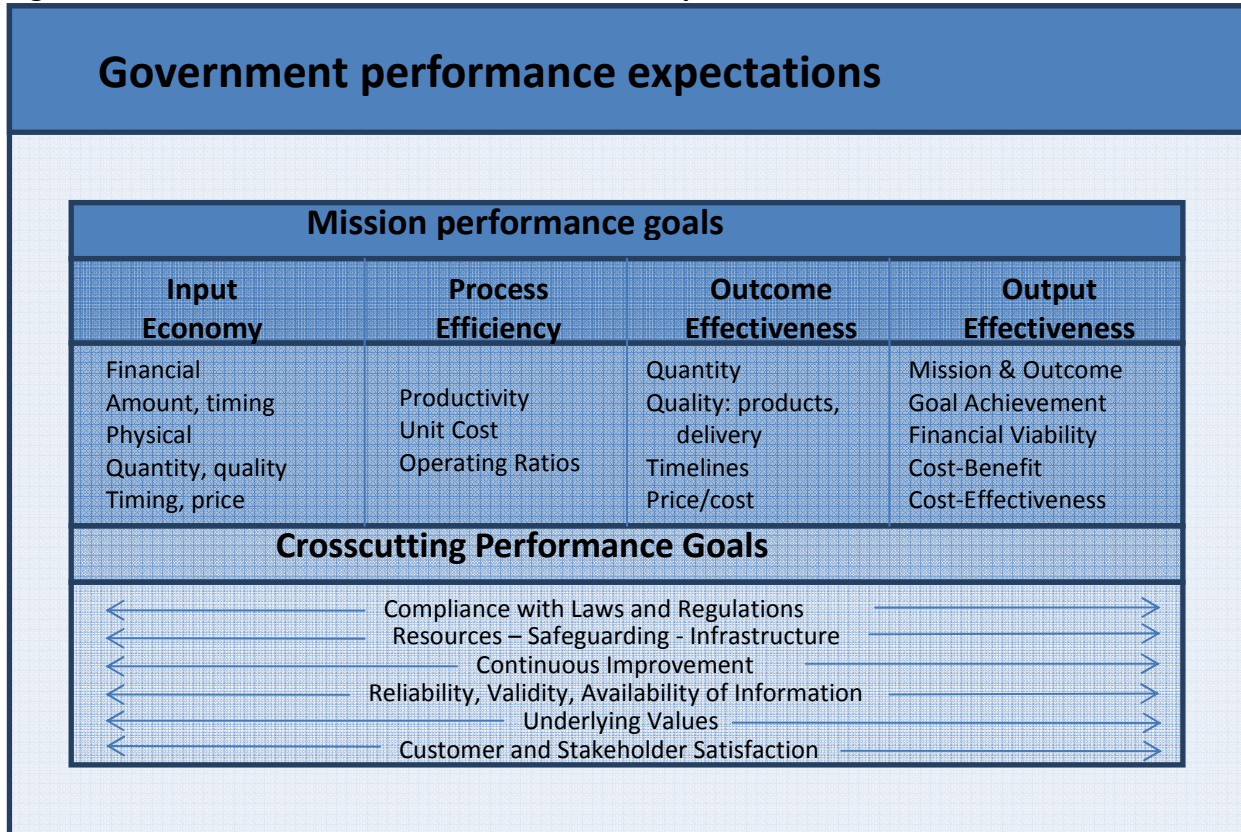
Government performance expectations

Mission performance goals

| Input Economy | Process Efficiency | Outcome Effectiveness | Output Effectiveness |
|---|---|---|---|
| Financial<br>Amount, timing<br>Physical<br>Quantity, quality<br>Timing, price | Productivity<br>Unit Cost<br>Operating Ratios | Quantity<br>Quality: products, delivery<br>Timelines<br>Price/cost | Mission & Outcome<br>Goal Achievement<br>Financial Viability<br>Cost-Benefit<br>Cost-Effectiveness |

Crosscutting Performance Goals

Compliance with Laws and Regulations
Resources – Safeguarding - Infrastructure
Continuous Improvement
Reliability, Validity, Availability of Information
Underlying Values
Customer and Stakeholder Satisfaction